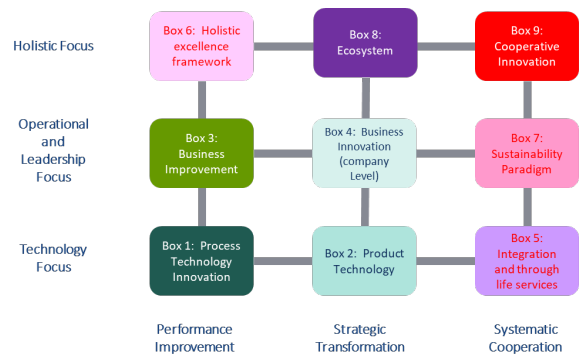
Holistic Focus

Box 6: Holistic excellence framework

Box 8: Ecosystem

Box 9: Cooperative Innovation

Operational and Leadership Focus

Box 3: Business Improvement

Box 4: Business Innovation (company Level)

Box 7: Sustainability Paradigm

Technology Focus

Box 1: Process Technology Innovation

Box 2: Product Technology

Box 5: Integration and through life services

Performance Improvement

Strategic Transformation

Systematic Cooperation